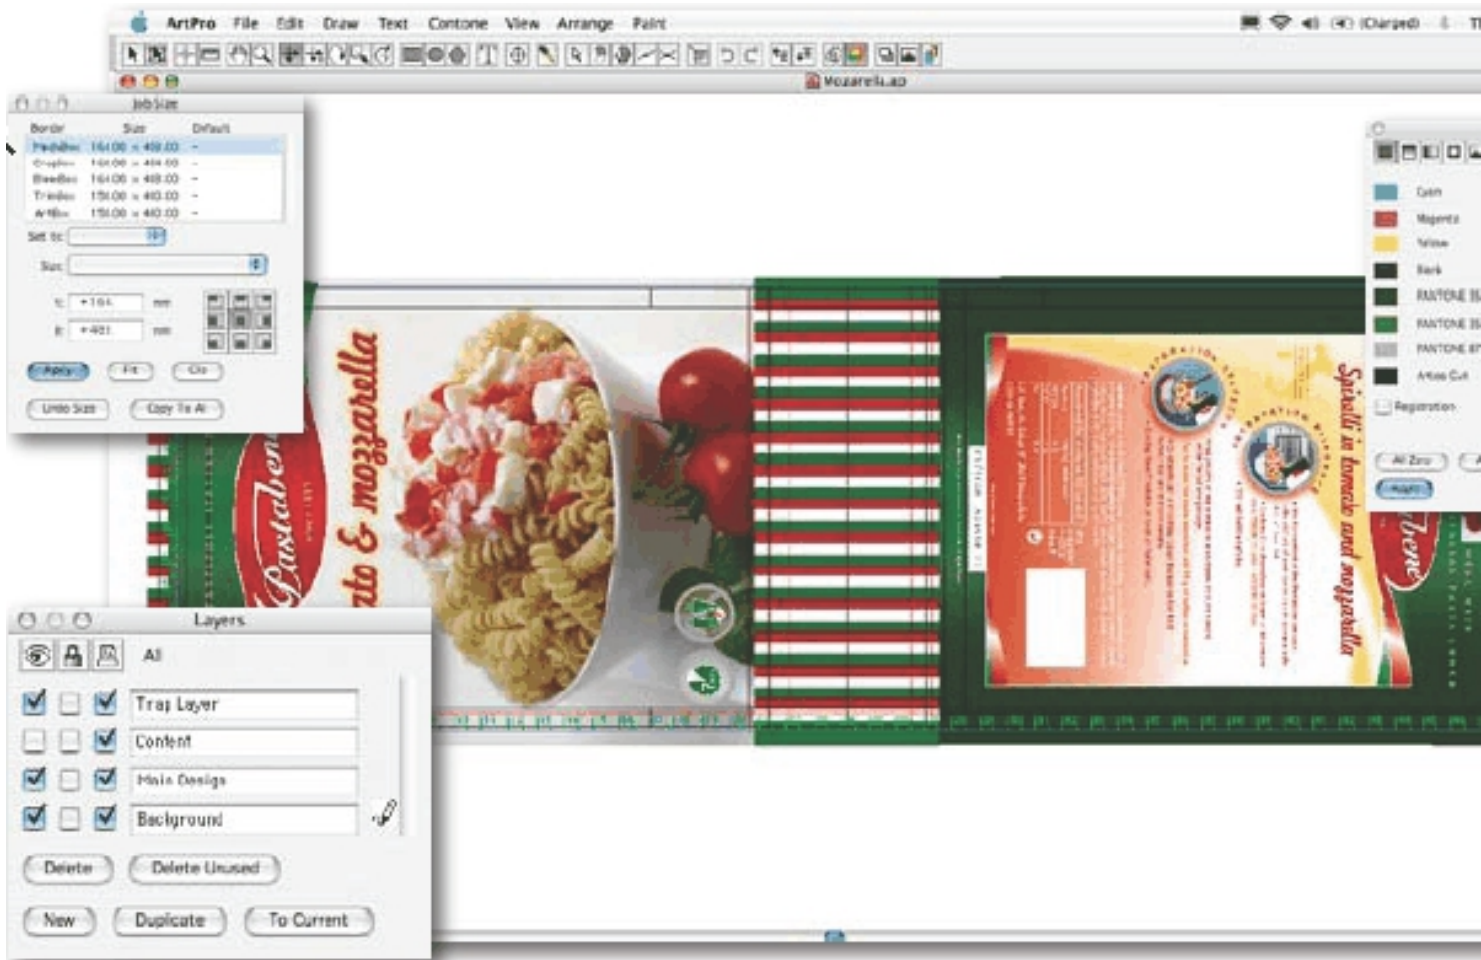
ArtPro File Edit Draw Text Contone View Arrange Paint

(Charged)

Mozarella.ap

Job Size

| Border | Size | Default |
|---|---|---|
| MediaBox | 164.00 x 400.00 | - |
| CropBox | 164.00 x 404.00 | - |
| BleedBox | 164.00 x 400.00 | - |
| TrimBox | 159.00 x 410.00 | - |
| ArtBox | 159.00 x 410.00 | - |

Set to:

Size:

+164 mm

+401 mm

Apply Fit Clo

Undo Size Copy To A

Cyan

Magenta

Yellow

Black

PANTONE 35

PANTONE 35

PANTONE 87

Artios Cut

Registration

All Zero

Apply

Pastaben

mozzarella

Spirali al tomate and mozzarella

Layers

All

Trap Layer

Content

Main Design

Background

Delete Delete Unused

New Duplicate To Current